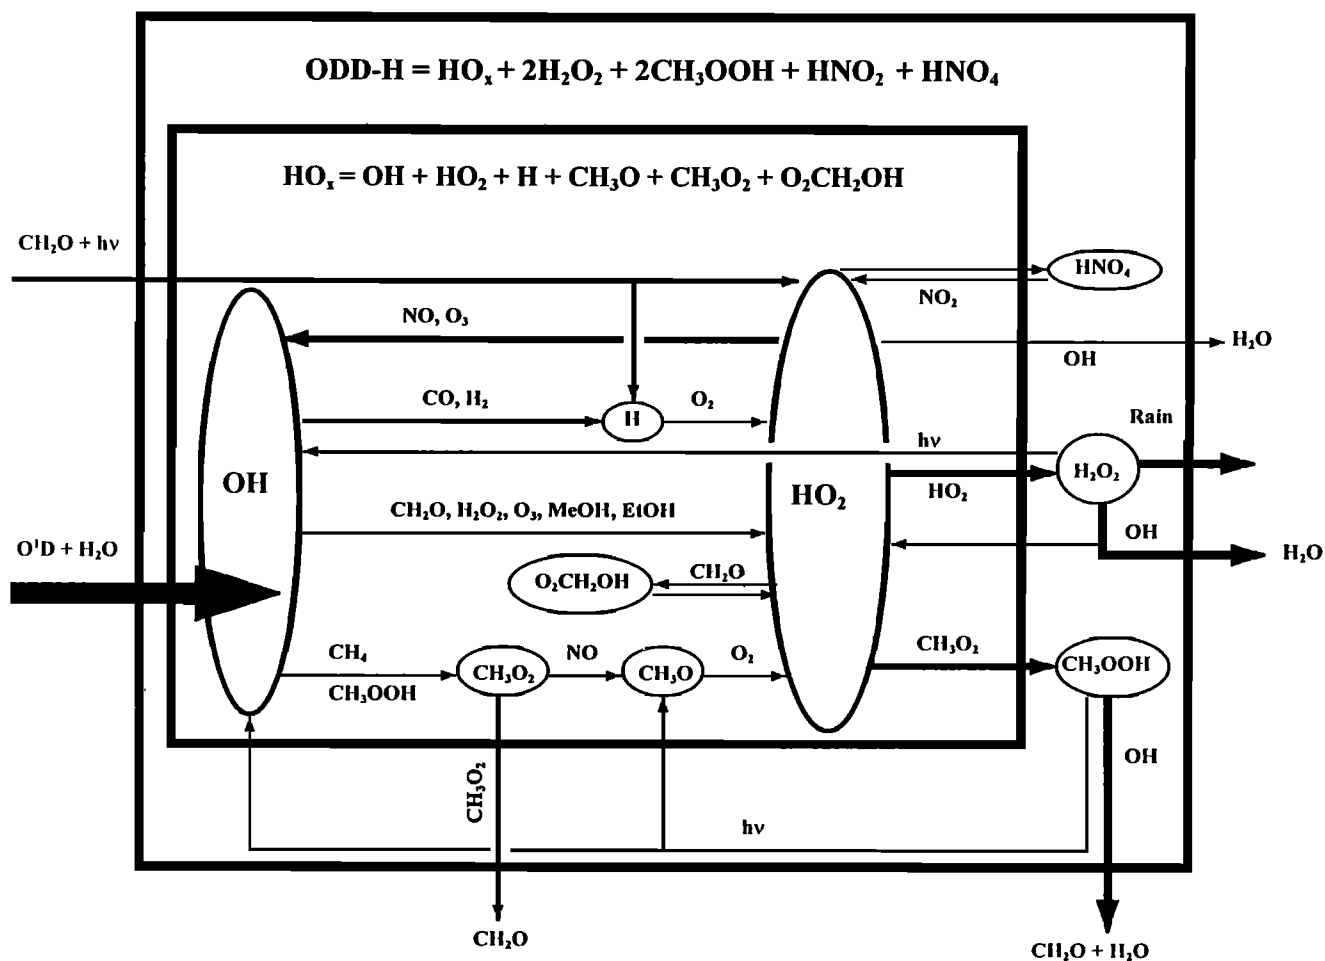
ODD-H = $HO_x + 2H_2O_2 + 2CH_3OOH + HNO_2 + HNO_4$

$HO_x = OH + HO_2 + H + CH_3O + CH_3O_2 + O_2CH_2OH$

$CH_2O + h\nu$

$HNO_4$

$NO_2$

$NO, O_3$

$H_2O$

OH

$CO, H_2$

H

$O_2$

Rain

$h\nu$

OH

$H_2O_2$

$HO_2$

$HO_2$

$CH_2O, H_2O_2, O_3$, MeOH, EtOH

OH

$O^1D + H_2O$

$H_2O$

$O_2CH_2OH$

$CH_2O$

$CH_4$

$CH_3OOH$

$CH_3O_2$

NO

$CH_3O$

$O_2$

$CH_3O_2$

$CH_3OOH$

OH

$CH_3O_2$

$h\nu$

$CH_2O$

$CH_2O + H_2O$